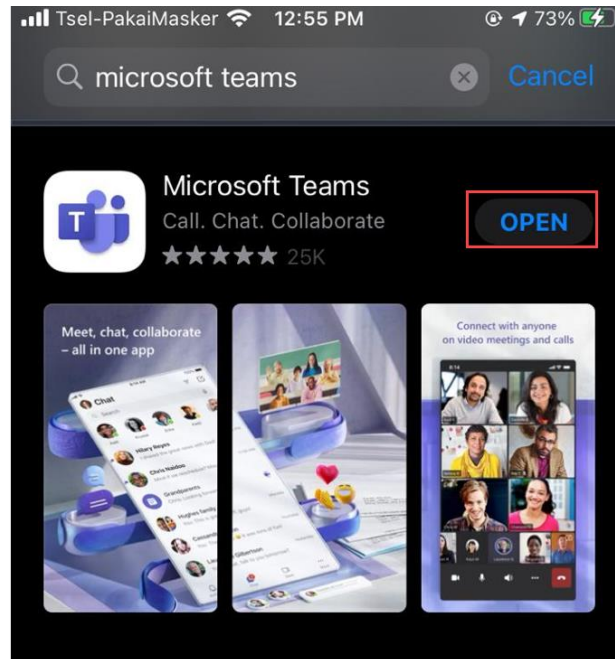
Tsel-PakaiMasker 12:55 PM 73%

microsoft teams

Cancel

Microsoft Teams
Call. Chat. Collaborate
25K

OPEN

Meet, chat, collaborate – all in one app

Chat

Hillary Reyes

Chris Naidoo

Grandparents

Hughes Family

Connect with anyone on video meetings and calls